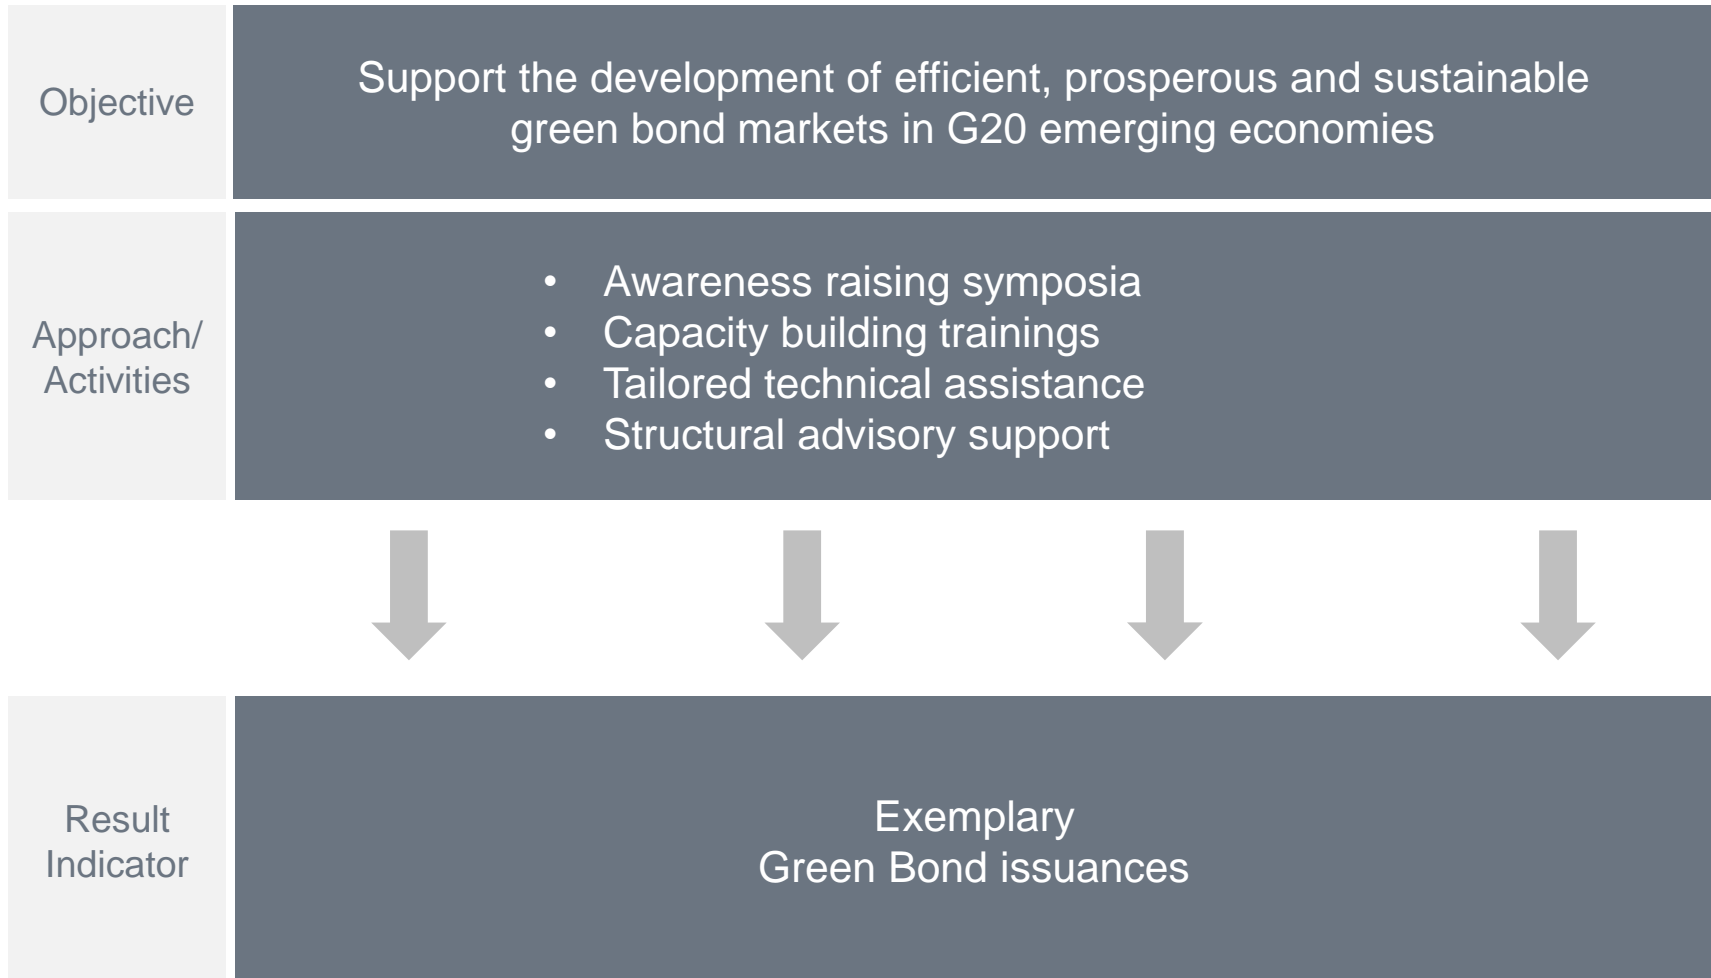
Objective

Support the development of efficient, prosperous and sustainable green bond markets in G20 emerging economies

Approach/ Activities

- Awareness raising symposia
- Capacity building trainings
- Tailored technical assistance
- Structural advisory support

Result Indicator

Exemplary
Green Bond issuances